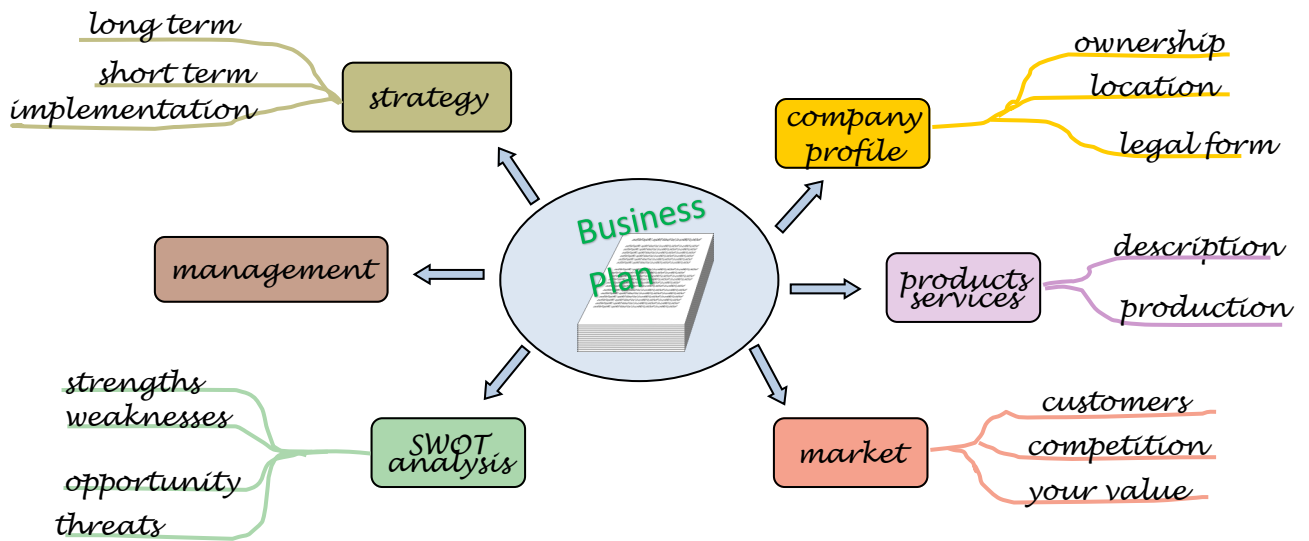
Business Plan

strategy
long term
short term
implementation

company profile
ownership
location
legal form

management

products services
description
production

SWOT analysis
strengths
weaknesses
opportunity
threats

market
customers
competition
your value